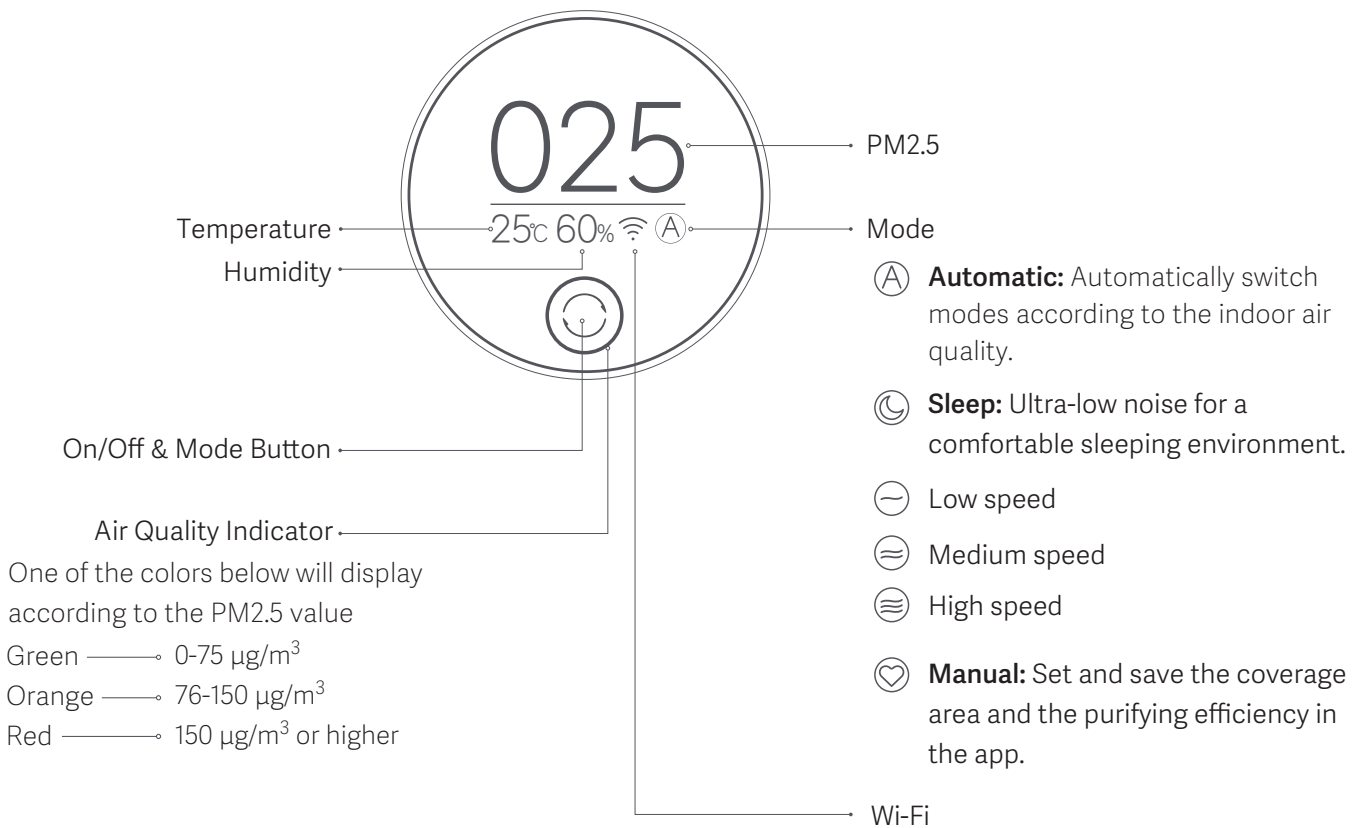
025

25℃ 60% Ⓐ

PM2.5

Temperature

Humidity

Mode

Ⓐ **Automatic:** Automatically switch modes according to the indoor air quality.

**Sleep:** Ultra-low noise for a comfortable sleeping environment.

Low speed

Medium speed

High speed

**Manual:** Set and save the coverage area and the purifying efficiency in the app.

On/Off & Mode Button

Air Quality Indicator

One of the colors below will display according to the PM2.5 value

Green — 0-75 μg/$m^3$

Orange — 76-150 μg/$m^3$

Red — 150 μg/$m^3$ or higher

Wi-Fi